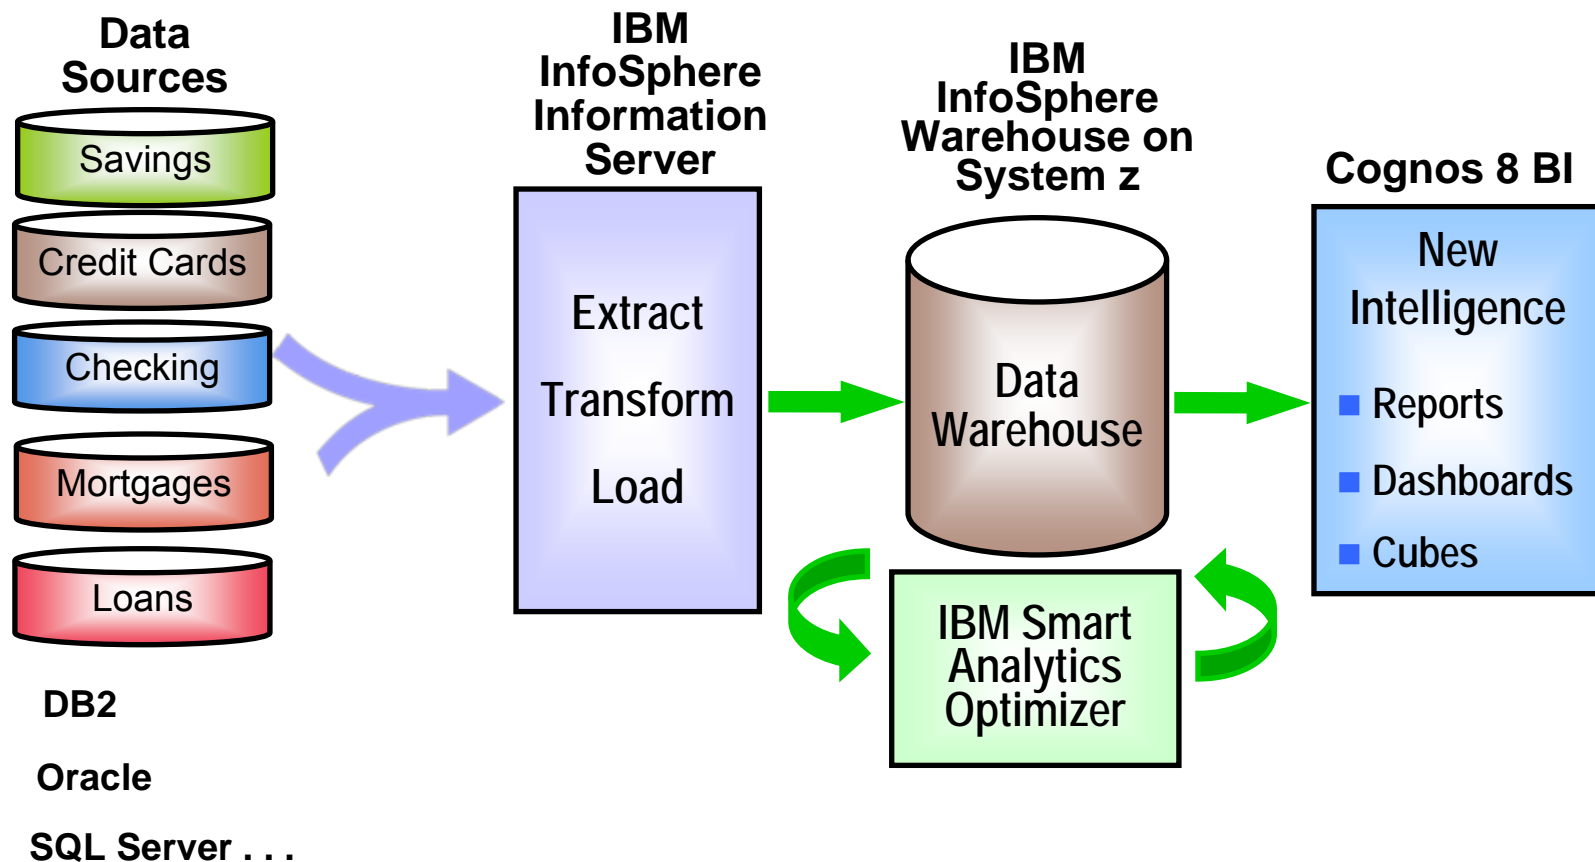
Data Sources

Savings

Credit Cards

Checking

Mortgages

Loans

DB2

Oracle

SQL Server . . .

IBM InfoSphere Information Server

Extract

Transform

Load

IBM InfoSphere Warehouse on System z

Data Warehouse

IBM Smart Analytics Optimizer

Cognos 8 BI

New Intelligence

Reports

Dashboards

Cubes